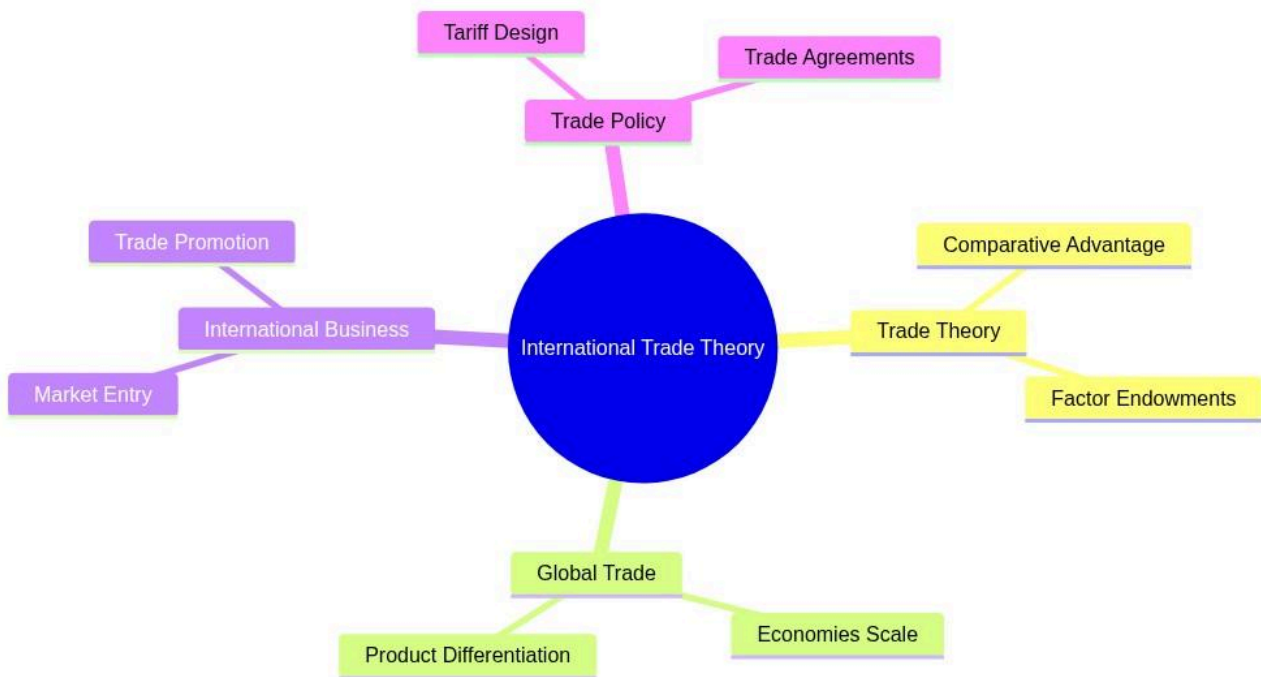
Tariff Design

Trade Agreements

Trade Policy

Trade Promotion

International Business

Market Entry

International Trade Theory

Comparative Advantage

Trade Theory

Factor Endowments

Global Trade

Product Differentiation

Economies Scale